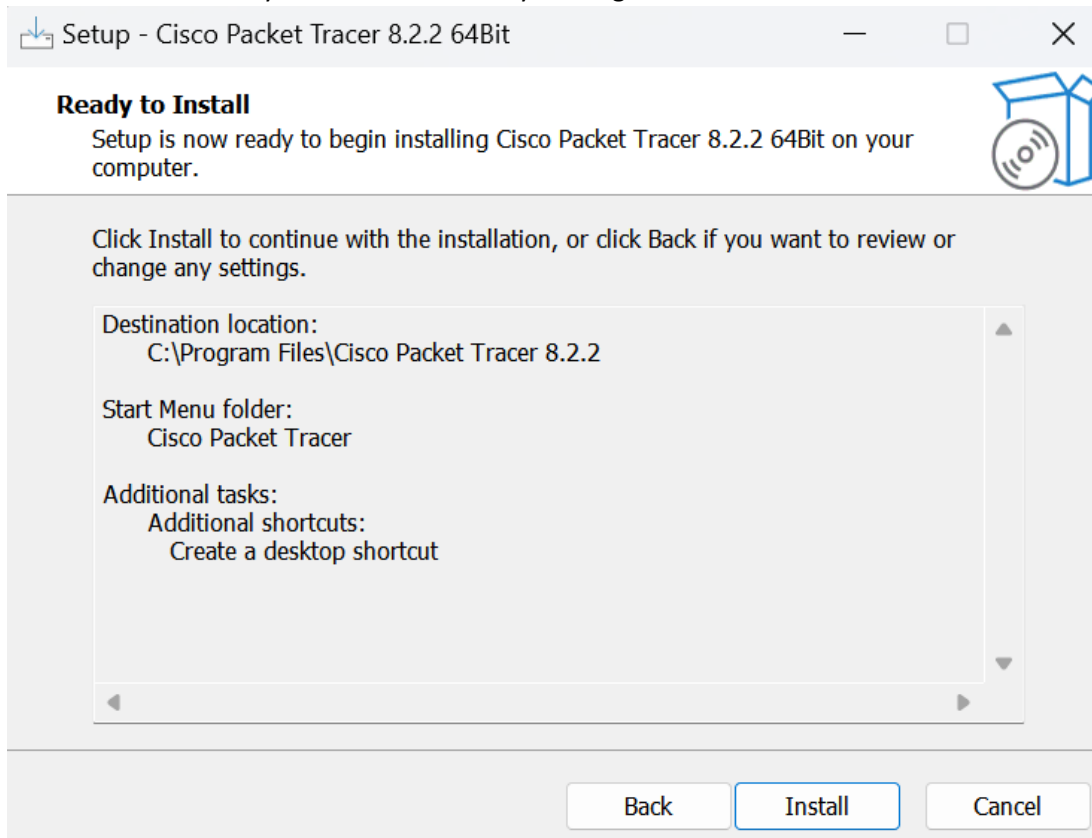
Setup - Cisco Packet Tracer 8.2.2 64Bit

Ready to Install
Setup is now ready to begin installing Cisco Packet Tracer 8.2.2 64Bit on your computer.

Click Install to continue with the installation, or click Back if you want to review or change any settings.

Destination location:
C:\Program Files\Cisco Packet Tracer 8.2.2

Start Menu folder:
Cisco Packet Tracer

Additional tasks:
Additional shortcuts:
Create a desktop shortcut

Back Install Cancel